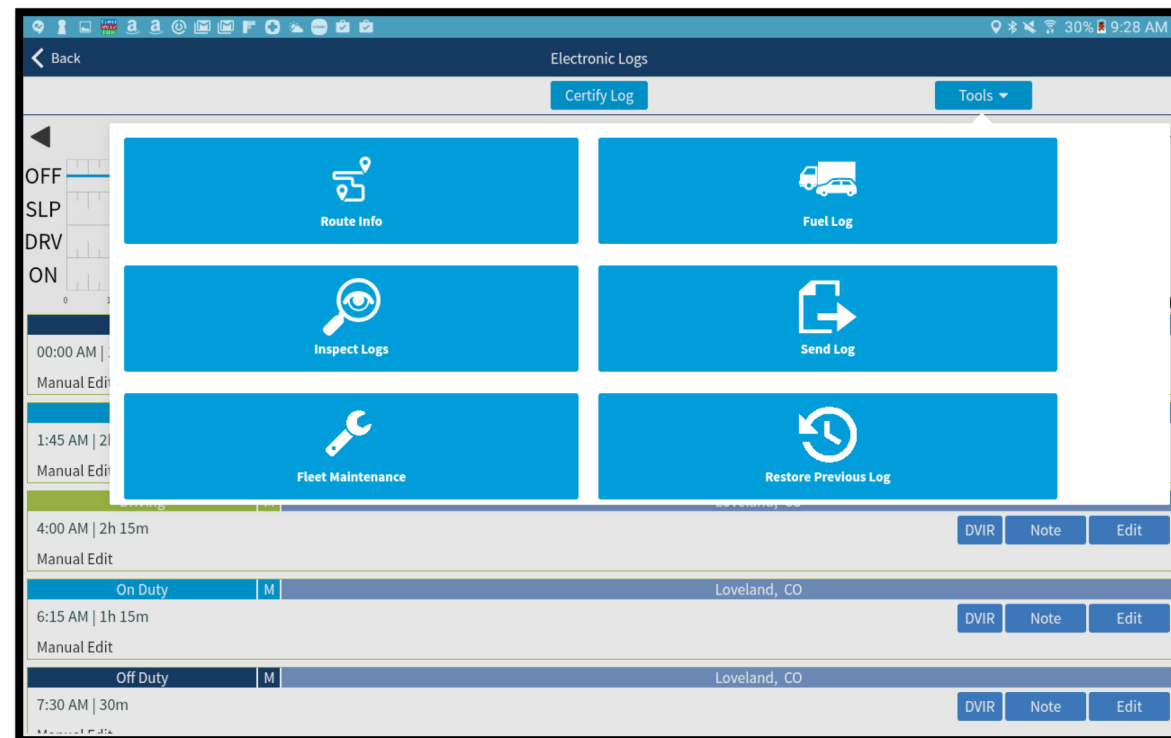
30% 9:28 AM

Back

Electronic Logs

Certify Log

Tools

OFF
SLP
DRV
ON

0 1

00:00 AM | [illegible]
Manual Edit

1:45 AM | 2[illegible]
Manual Edit

Route Info

Fuel Log

Inspect Logs

Send Log

Fleet Maintenance

Restore Previous Log

Driving M Loveland, CO

4:00 AM | 2h 15m
Manual Edit

DVIR Note Edit

On Duty M Loveland, CO

6:15 AM | 1h 15m
Manual Edit

DVIR Note Edit

Off Duty M Loveland, CO

7:30 AM | 30m
Manual Edit

DVIR Note Edit